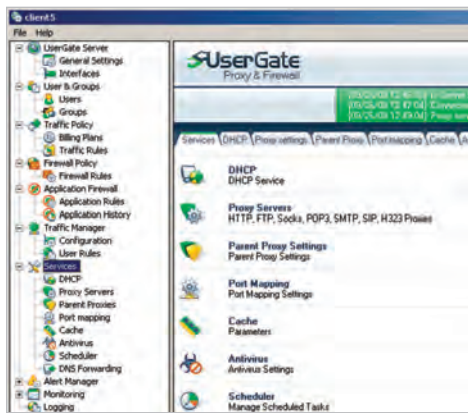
client5
File Help

UserGate Server
General Settings
Interfaces
User & Groups
Users
Groups
Traffic Policy
Billing Plans
Traffic Rules
Firewall Policy
Firewall Rules
Application Firewall
Application Rules
Application History
Traffic Manager
Configuration
User Rules
Services
DHCP
Proxy Servers
Parent Proxies
Port mapping
Cache
Antivirus
Scheduler
DNS Forwarding
Alert Manager
Monitoring
Logging

UserGate
Proxy & Firewall

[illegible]
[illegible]
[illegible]

Services DHCP Proxy settings Parent Proxy Port mapping Cache A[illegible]

DHCP
DHCP Service

Proxy Servers
HTTP, FTP, Socks, POP3, SMTP, SIP, H323 Proxies

Parent Proxy Settings
Parent Proxy Settings

Port Mapping
Port Mapping Settings

Cache
Parameters

Antivirus
Antivirus Settings

Scheduler
Manage Scheduled Tasks